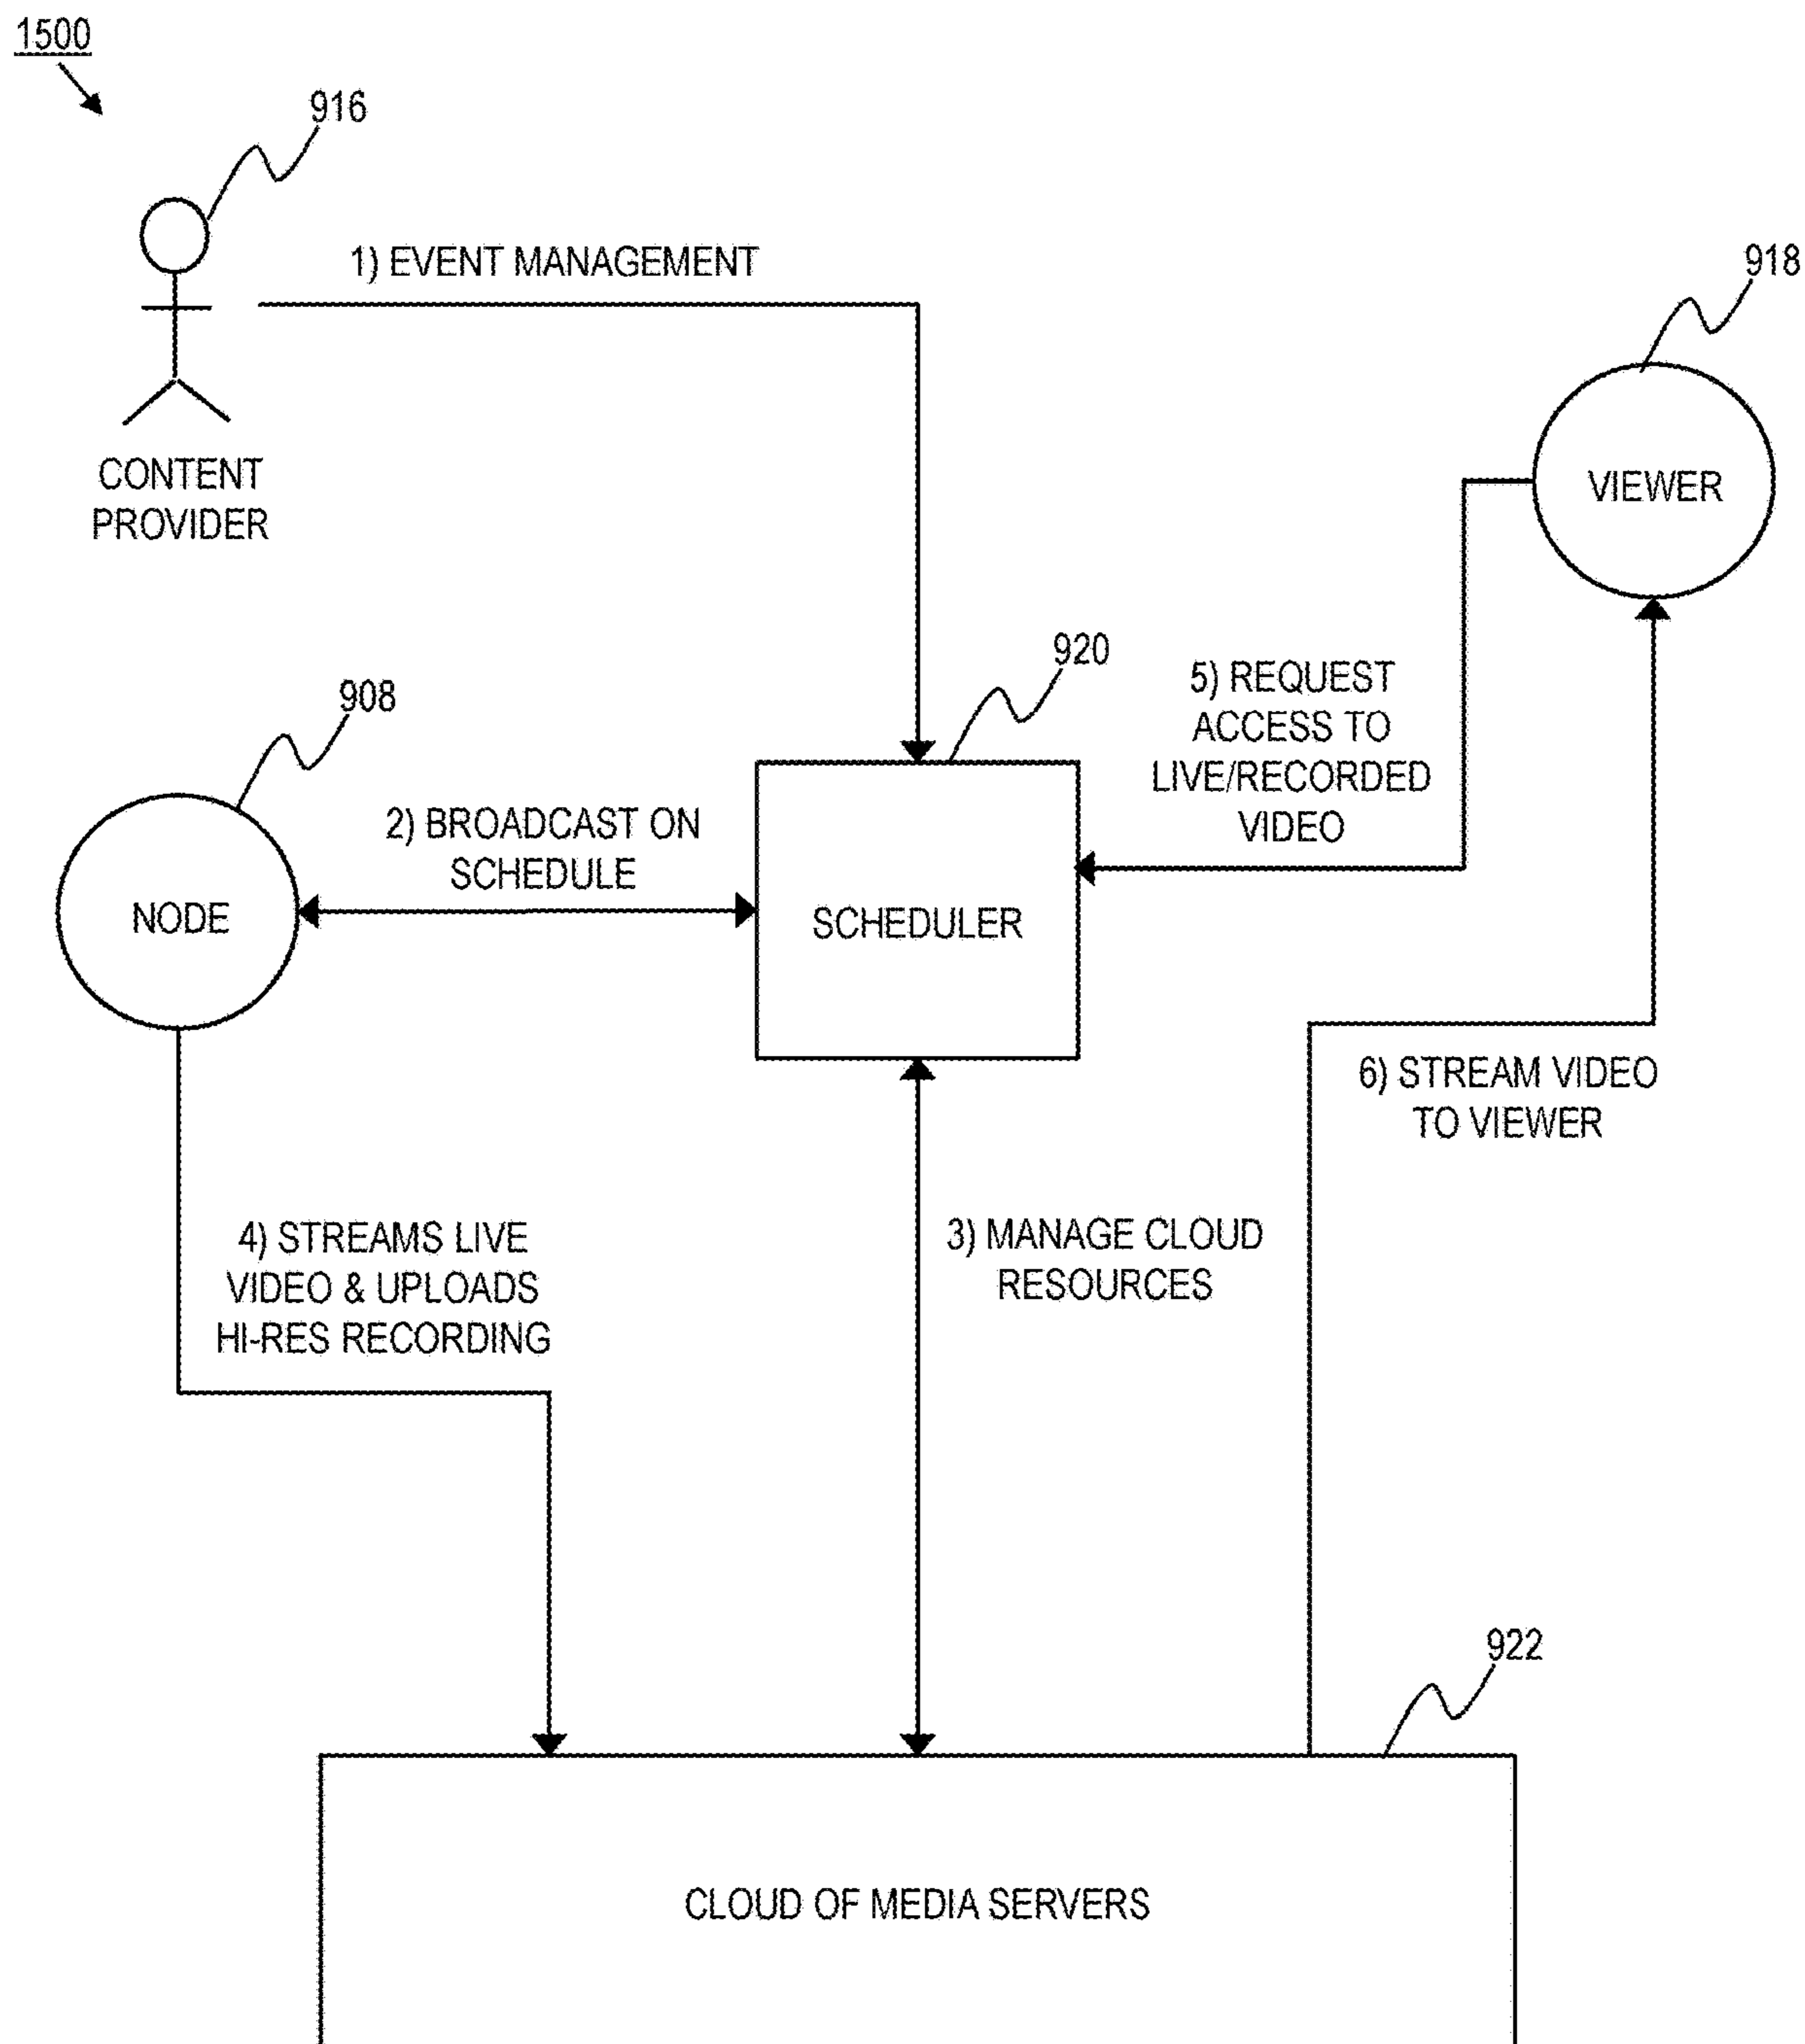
1500

916

1) EVENT MANAGEMENT

918

CONTENT PROVIDER

VIEWER

920

5) REQUEST ACCESS TO LIVE/RECORDED VIDEO

908

2) BROADCAST ON SCHEDULE

NODE

SCHEDULER

6) STREAM VIDEO TO VIEWER

4) STREAMS LIVE VIDEO & UPLOADS HI-RES RECORDING

3) MANAGE CLOUD RESOURCES

922

CLOUD OF MEDIA SERVERS